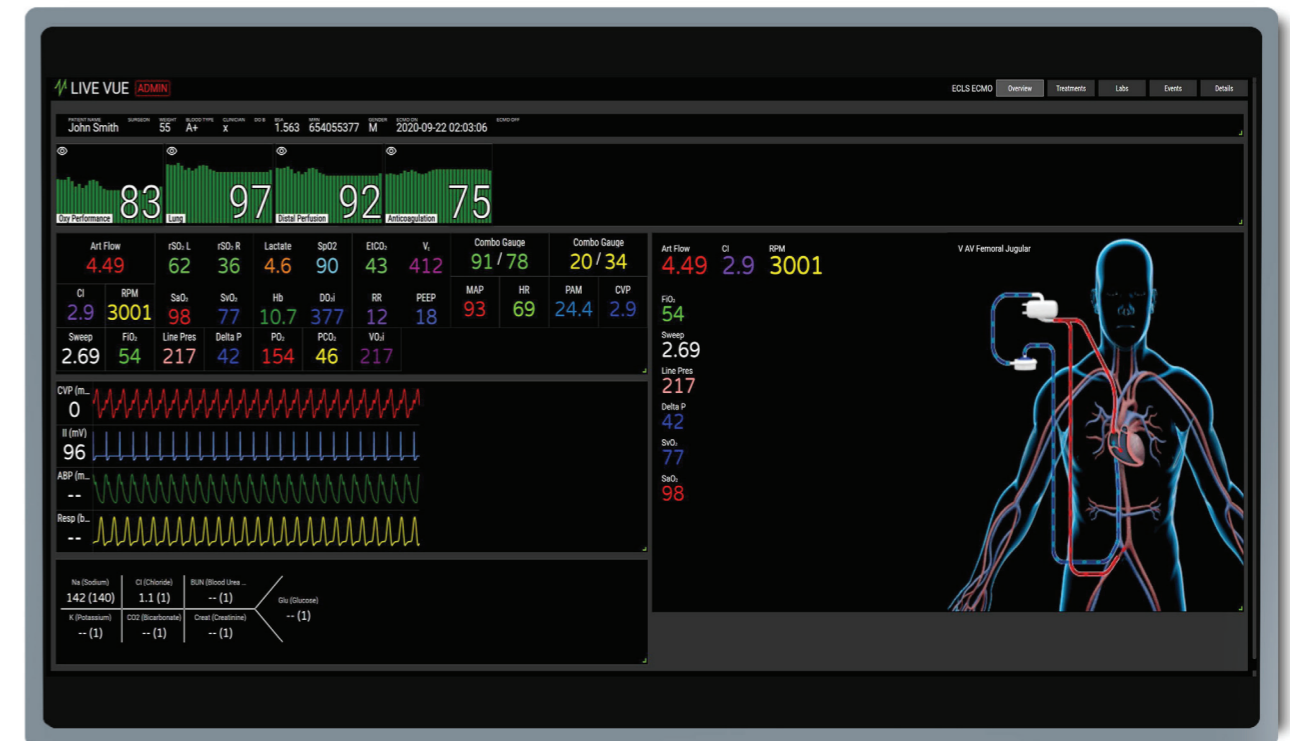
LIVE VUE ADMIN

ECLS ECMO Overview Treatments Labs Events Details

PATIENT NAME John Smith SURGEON WEIGHT 55 BLOOD TYPE A+ CLINICIAN x DOB BSA 1.563 MRN 654055377 GENDER M ECMO ON 2020-09-22 02:03:06 ECMO OFF

83 Oxy Performance
97 Lung
92 Distal Perfusion
75 Anticoagulation

| Art Flow | rSO₂ L | rSO₂ R | Lactate | SpO2 | EtCO₂ | $V_t$ | Combo Gauge | Combo Gauge |
|---|---|---|---|---|---|---|---|---|
| 4.49 | 62 | 36 | 4.6 | 90 | 43 | 412 | 91 / 78 | 20 / 34 |
| CI | RPM | SaO₂ | SvO₂ | Hb | DO₂i | RR | PEEP | |
| 2.9 | 3001 | 98 | 77 | 10.7 | 377 | 12 | 18 | |
| Sweep | FiO₂ | Line Pres | Delta P | PO₂ | PCO₂ | VO₂i | | |
| 2.69 | 54 | 217 | 42 | 154 | 46 | 217 | | |

| MAP | HR | PAM | CVP |
|---|---|---|---|
| 93 | 69 | 24.4 | 2.9 |

CVP (m... 0
II (mV) 96
ABP (m... --
Resp (b... --

Na (Sodium) 142 (140)
Cl (Chloride) 1.1 (1)
BUN (Blood Urea ... -- (1)
K (Potassium) -- (1)
CO2 (Bicarbonate) -- (1)
Creat (Creatinine) -- (1)
Glu (Glucose) -- (1)

Art Flow 4.49 CI 2.9 RPM 3001
FiO₂ 54
Sweep 2.69
Line Pres 217
Delta P 42
SvO₂ 77
SaO₂ 98

V AV Femoral Jugular